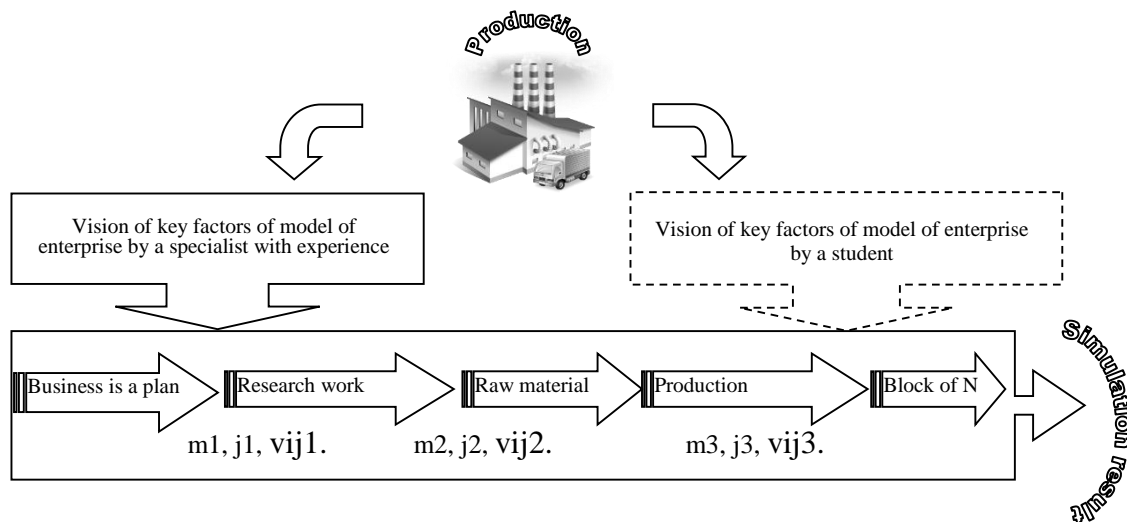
Production

Vision of key factors of model of enterprise by a specialist with experience

Vision of key factors of model of enterprise by a student

Business is a plan

Research work

Raw material

Production

Block of N

m1, j1, vij1.

m2, j2, vij2.

m3, j3, vij3.

Simulation result